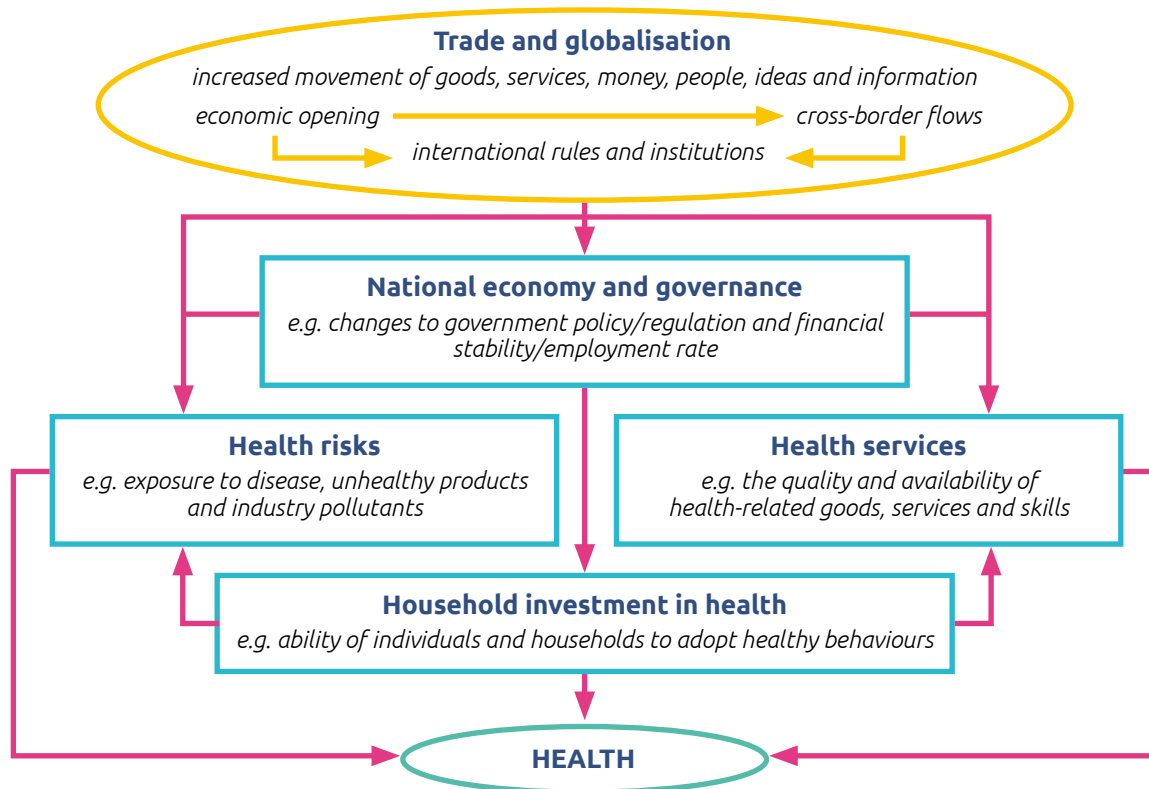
Trade and globalisation
increased movement of goods, services, money, people, ideas and information
economic opening
cross-border flows
international rules and institutions

National economy and governance
e.g. changes to government policy/regulation and financial stability/employment rate

Health risks
e.g. exposure to disease, unhealthy products and industry pollutants

Health services
e.g. the quality and availability of health-related goods, services and skills

Household investment in health
e.g. ability of individuals and households to adopt healthy behaviours

HEALTH